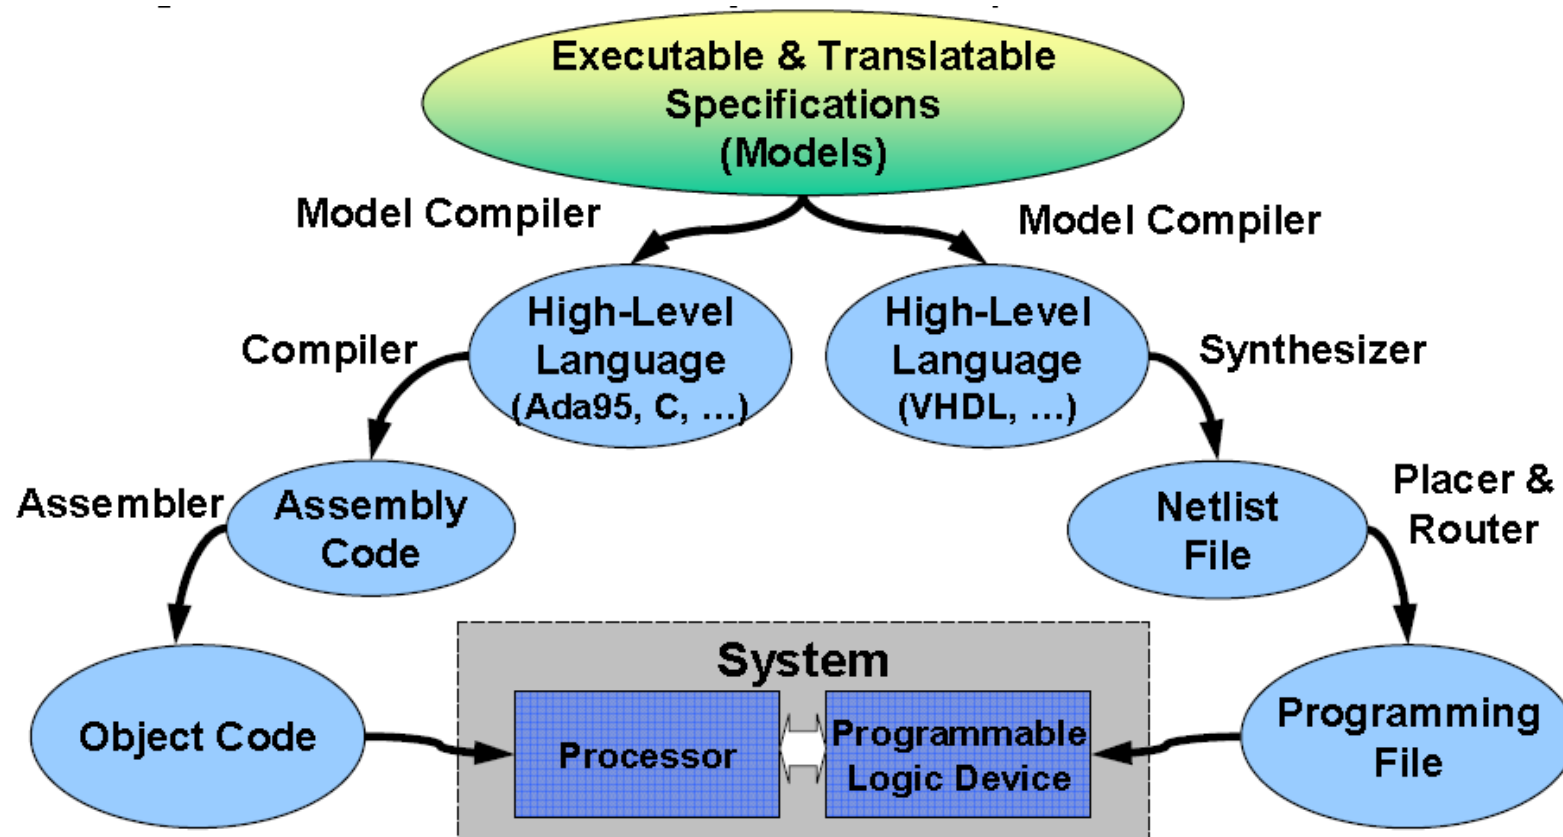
Executable & Translatable Specifications (Models)

Model Compiler

Model Compiler

High-Level Language (Ada95, C, …)

High-Level Language (VHDL, …)

Compiler

Synthesizer

Assembler

Assembly Code

Netlist File

Placer & Router

System

Object Code

Processor

Programmable Logic Device

Programming File